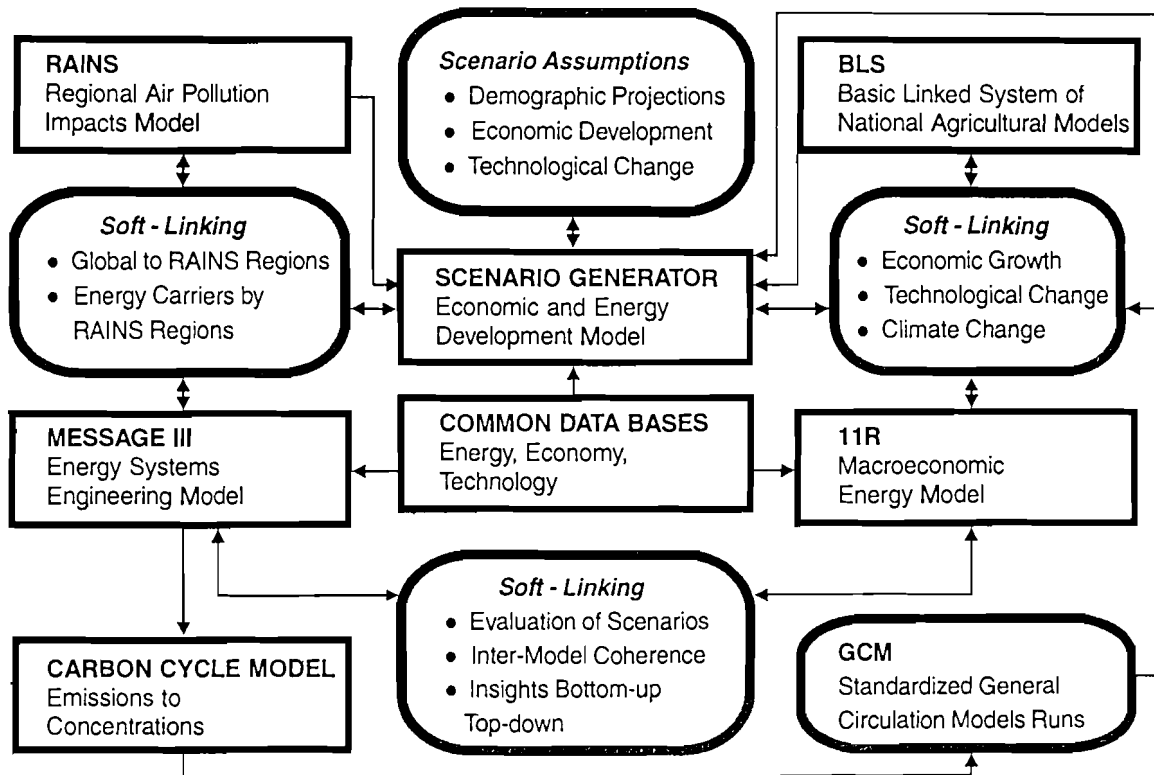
RAINS
Regional Air Pollution Impacts Model

Scenario Assumptions
• Demographic Projections
• Economic Development
• Technological Change

BLS
Basic Linked System of National Agricultural Models

Soft - Linking
• Global to RAINS Regions
• Energy Carriers by RAINS Regions

SCENARIO GENERATOR
Economic and Energy Development Model

Soft - Linking
• Economic Growth
• Technological Change
• Climate Change

MESSAGE III
Energy Systems Engineering Model

COMMON DATA BASES
Energy, Economy, Technology

11R
Macroeconomic Energy Model

Soft - Linking
• Evaluation of Scenarios
• Inter-Model Coherence
• Insights Bottom-up Top-down

CARBON CYCLE MODEL
Emissions to Concentrations

GCM
Standardized General Circulation Models Runs